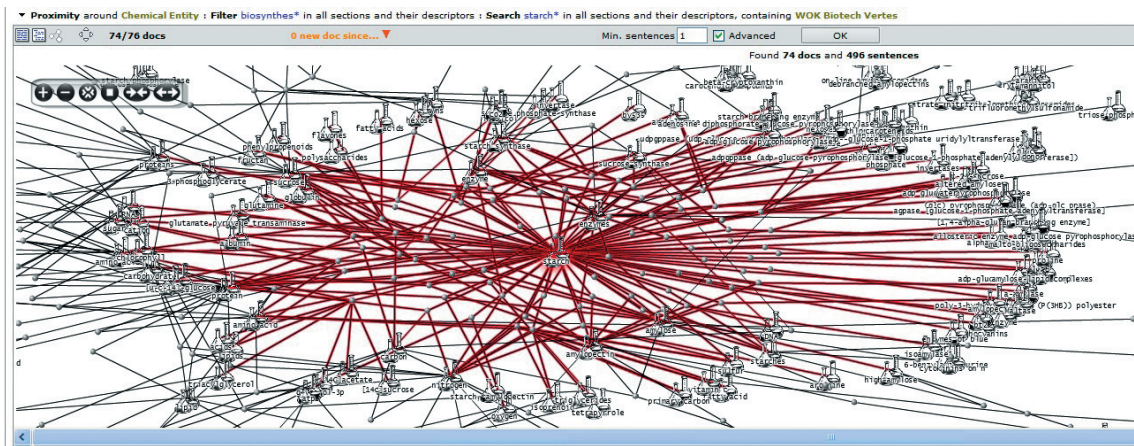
▼ Proximity around Chemical Entity : Filter biosynthes* in all sections and their descriptors : Search starch* in all sections and their descriptors, containing WOK Biotech Vertes

74/76 docs   0 new doc since... ▼   Min. sentences 1   Advanced   OK

Found 74 docs and 496 sentences

starch
enzymes
enzyme
starch synthase
sucrose synthase
sucrose-phosphate-synthase
invertase
fatty acids
flavones
hexose
phenylpropenoids
polysaccharides
fructan
proteins
3-phosphoglycerate
sucrose
globulin
glutamine
glutamate-pyruvate transaminase
albumin
sugar
chlorophyll
amino
carbohydrate
[u-c14]-glucose
protein
amino acid
carbon
amylose
amylopectin
starches
nitrogen
starch amylopectin
triglycerides
isoprenoid
tetrapyrrole
primary carbon
vitamin
triacylglycerol
[14c]acetate
[14c]sucrose
oxygen
acid
high amylose
isoamylase
adp-glucose pyrophosphorylase
adpgppase
adpgppase (adp-glucose-pyrophosphorylase)
glucose-1-phosphate uridylyltransferase
starch branching enzyme
debranched amylopectins
carotenoids
phosphate
invertases
altered amylose
agpase (glucose-1-phosphate adenylyltransferase)
allosteric enzyme
alpha-glucosidase
adp-glucamylose complexes
poly-3-hydroxybutyrate (P(3HB)) polyester
triose phosphate
trifluoromethylsulfonamide
d